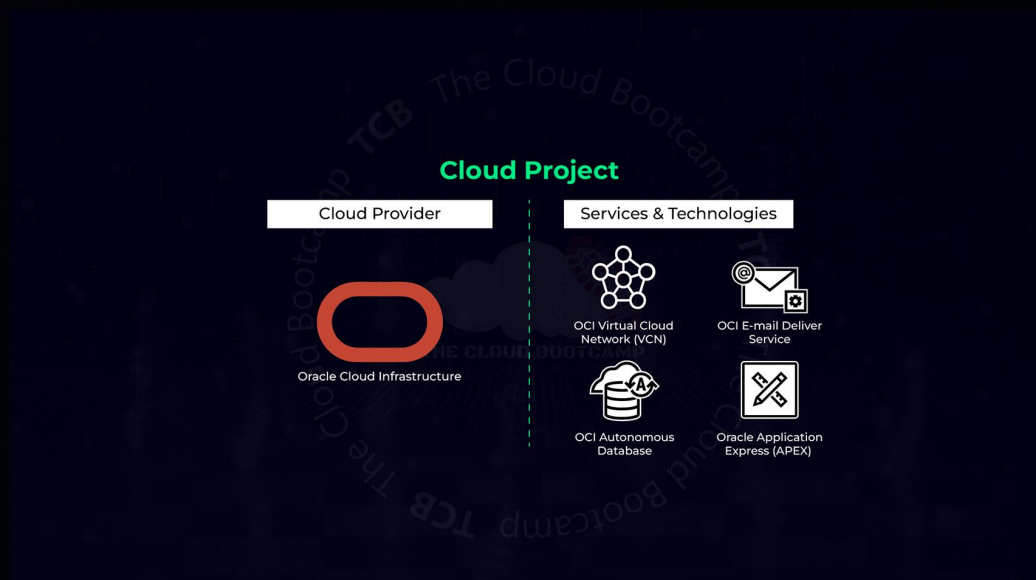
Cloud Project

Cloud Provider

Oracle Cloud Infrastructure

Services & Technologies

OCI Virtual Cloud Network (VCN)

OCI E-mail Deliver Service

OCI Autonomous Database

Oracle Application Express (APEX)

TCB The Cloud Bootcamp TCB The Cloud Bootcamp

THE CLOUD BOOTCAMP